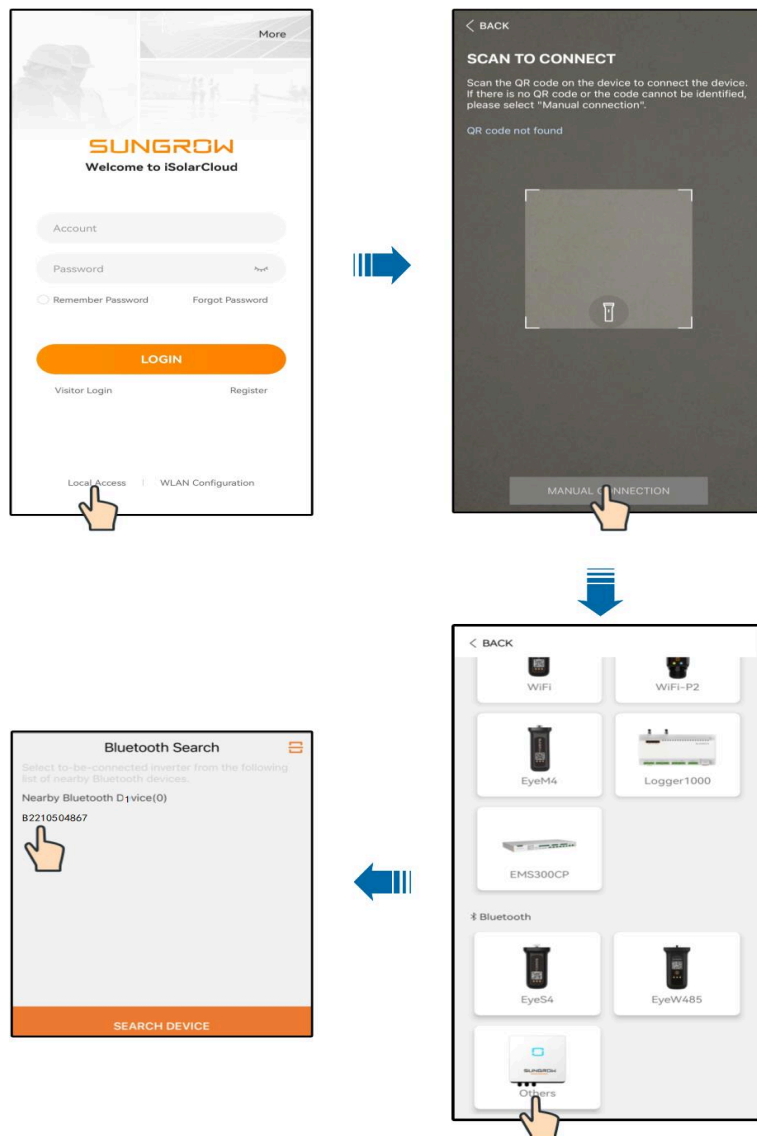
More

SUNGROW
Welcome to iSolarCloud

Account

Password

Remember Password

Forgot Password

LOGIN

Visitor Login

Register

Local Access | WLAN Configuration

< BACK

SCAN TO CONNECT

Scan the QR code on the device to connect the device. If there is no QR code or the code cannot be identified, please select "Manual connection".

QR code not found

MANUAL C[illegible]NNECTION

< BACK

WiFi

WiFi-P2

EyeM4

Logger1000

EMS300CP

Bluetooth

EyeS4

EyeW485

Others

Bluetooth Search

Select to-be-connected inverter from the following list of nearby Bluetooth devices.

Nearby Bluetooth D1vice(0)

B2210504867

SEARCH DEVICE